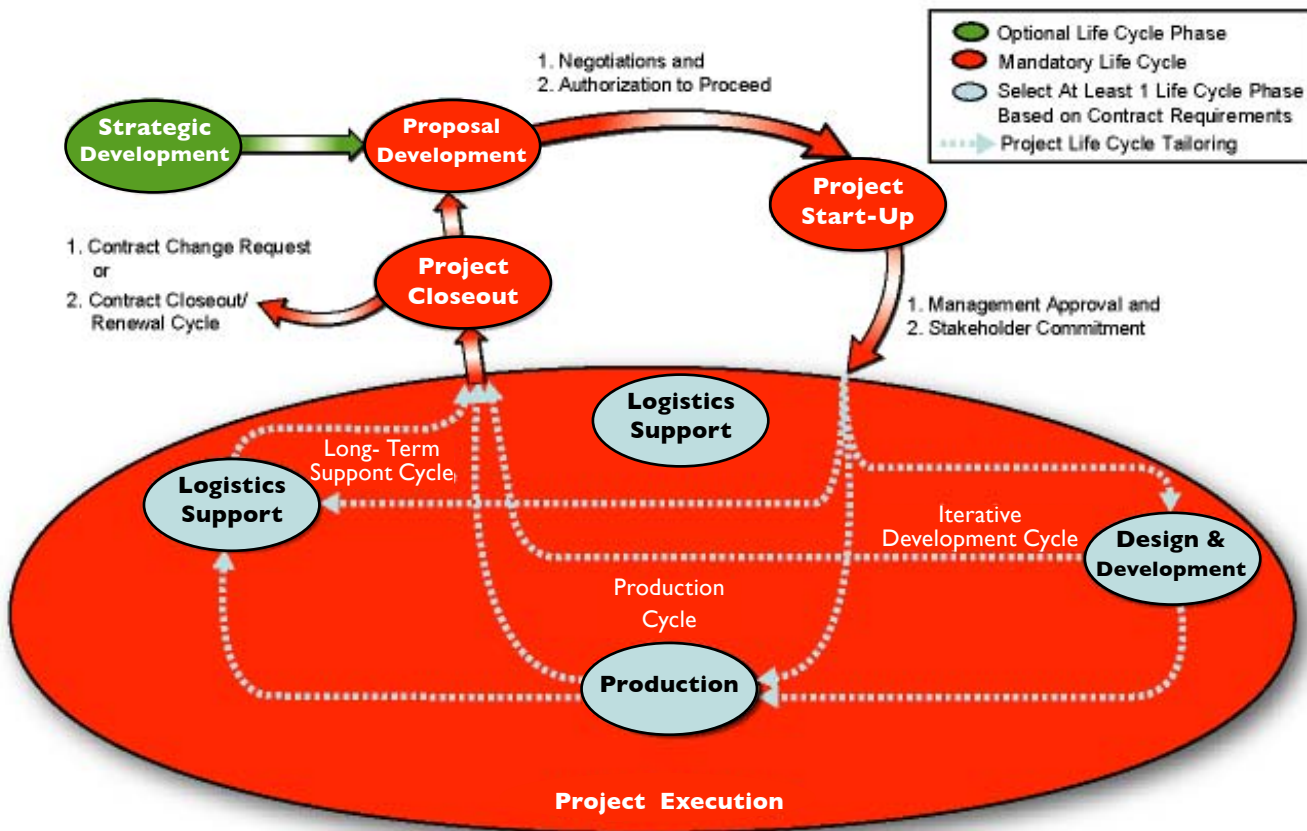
Optional Life Cycle Phase
Mandatory Life Cycle
Select At Least 1 Life Cycle Phase Based on Contract Requirements
Project Life Cycle Tailoring

1. Negotiations and
2. Authorization to Proceed

Strategic Development

Proposal Development

Project Start-Up

1. Contract Change Request
or
2. Contract Closeout/ Renewal Cycle

Project Closeout

1. Management Approval and
2. Stakeholder Commitment

Logistics Support

Long- Term Suppont Cycle

Logistics Support

Iterative Development Cycle

Design & Development

Production Cycle

Production

Project Execution